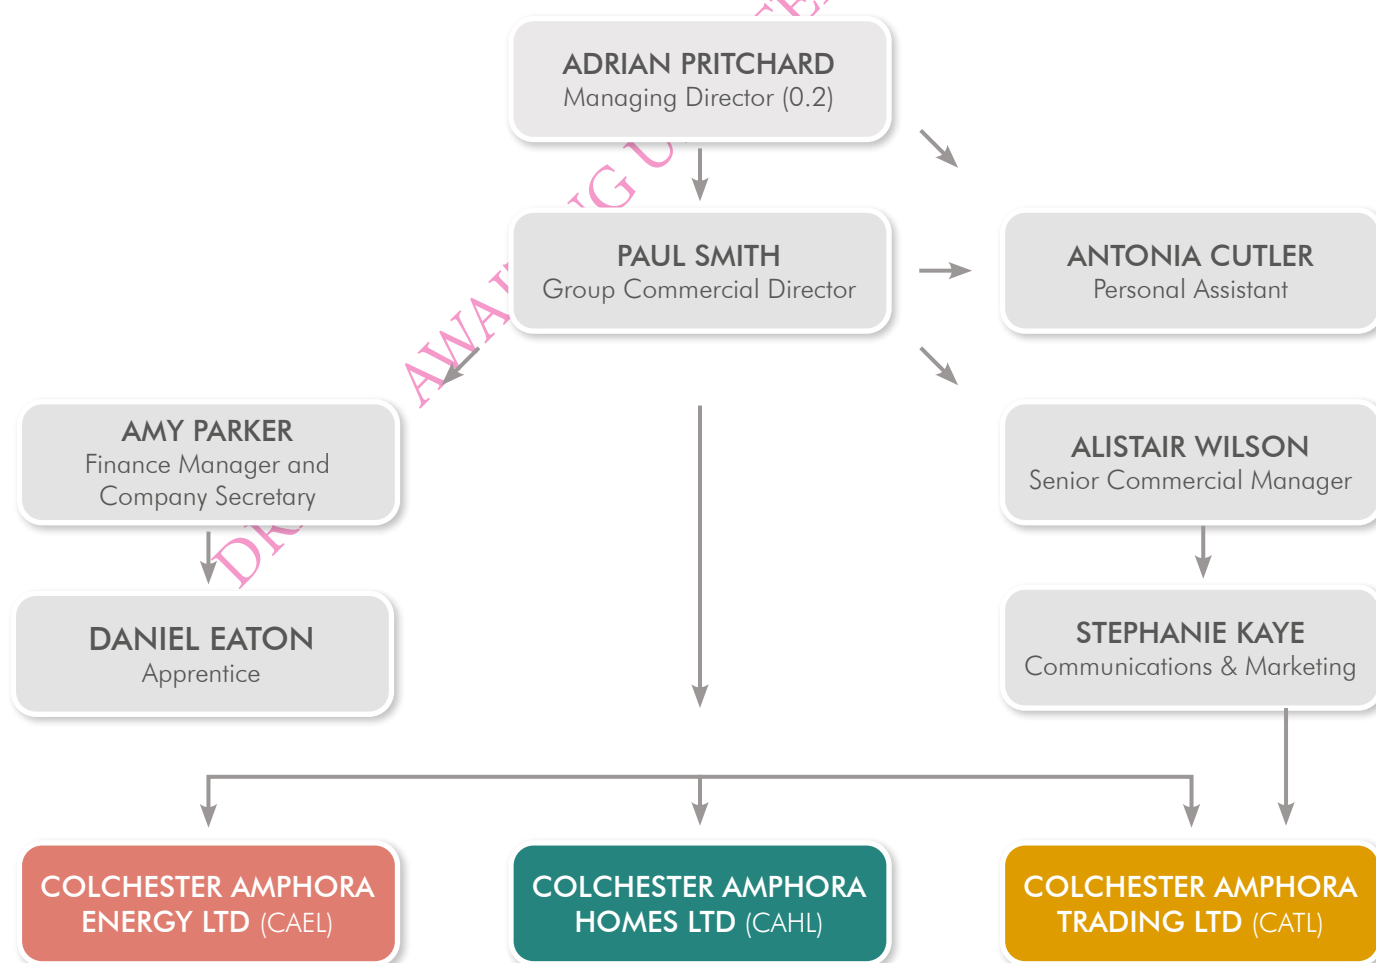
ADRIAN PRITCHARD
Managing Director (0.2)

PAUL SMITH
Group Commercial Director

ANTONIA CUTLER
Personal Assistant

AMY PARKER
Finance Manager and Company Secretary

ALISTAIR WILSON
Senior Commercial Manager

DANIEL EATON
Apprentice

STEPHANIE KAYE
Communications & Marketing

COLCHESTER AMPHORA ENERGY LTD (CAEL)

COLCHESTER AMPHORA HOMES LTD (CAHL)

COLCHESTER AMPHORA TRADING LTD (CATL)

DR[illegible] AWA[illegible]G U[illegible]